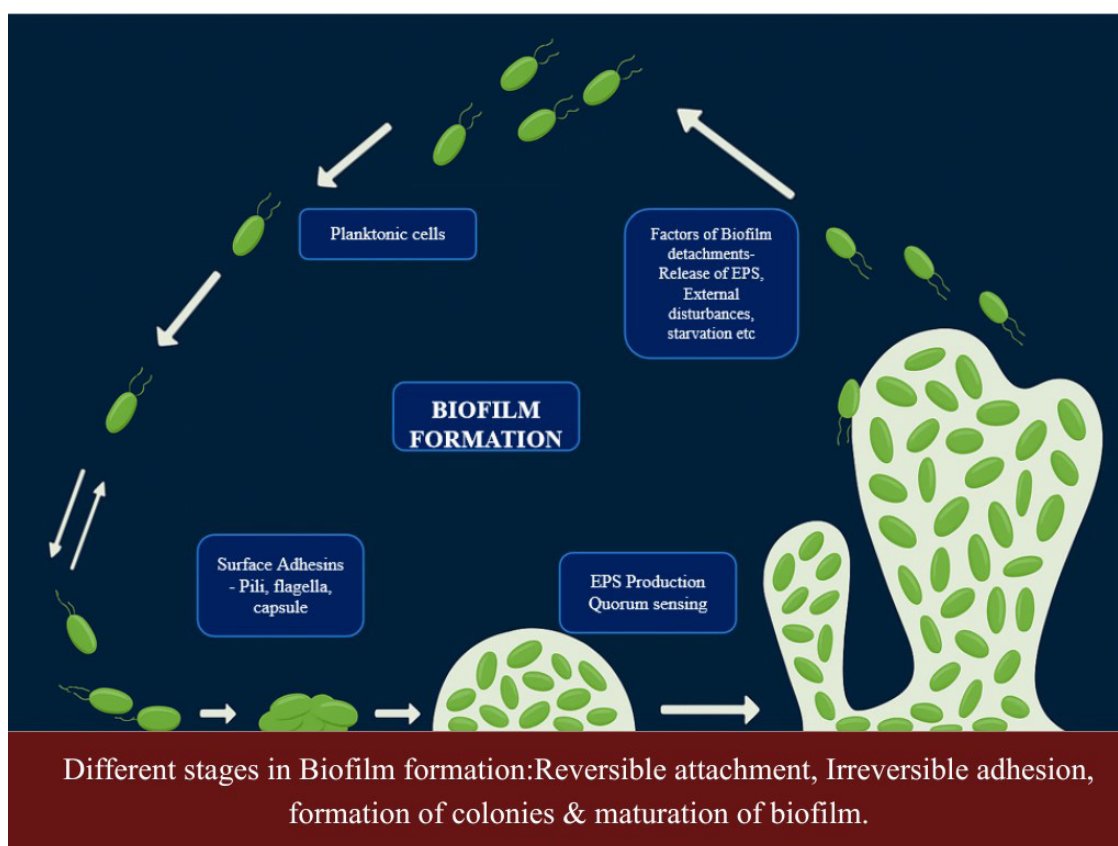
Planktonic cells

Factors of Biofilm detachments- Release of EPS, External disturbances, starvation etc

BIOFILM FORMATION

Surface Adhesins - Pili, flagella, capsule

EPS Production Quorum sensing

Different stages in Biofilm formation:Reversible attachment, Irreversible adhesion, formation of colonies & maturation of biofilm.